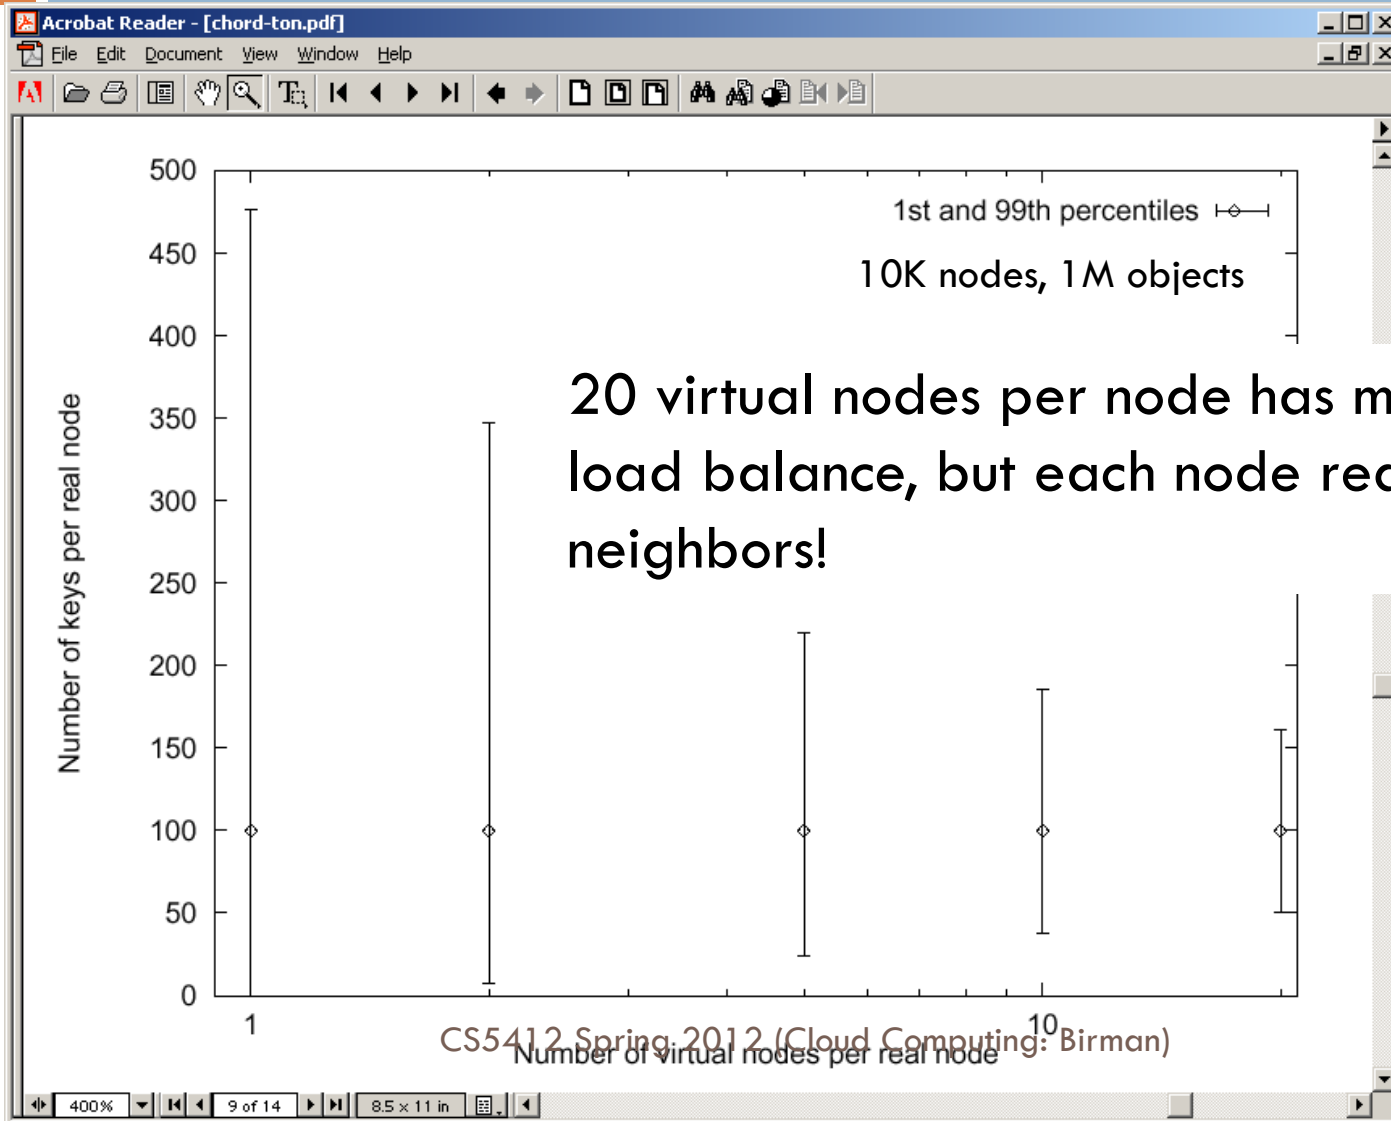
Acrobat Reader - [chord-ton.pdf]

File Edit Document View Window Help

1st and 99th percentiles

10K nodes, 1M objects

20 virtual nodes per node has m
load balance, but each node rec
neighbors!

500
450
400
350
300
250
200
150
100
50
0

Number of keys per real node

1
10

Number of virtual nodes per real node

CS5412 Spring 2012 (Cloud Computing: Birman)

400%
9 of 14
8.5 x 11 in